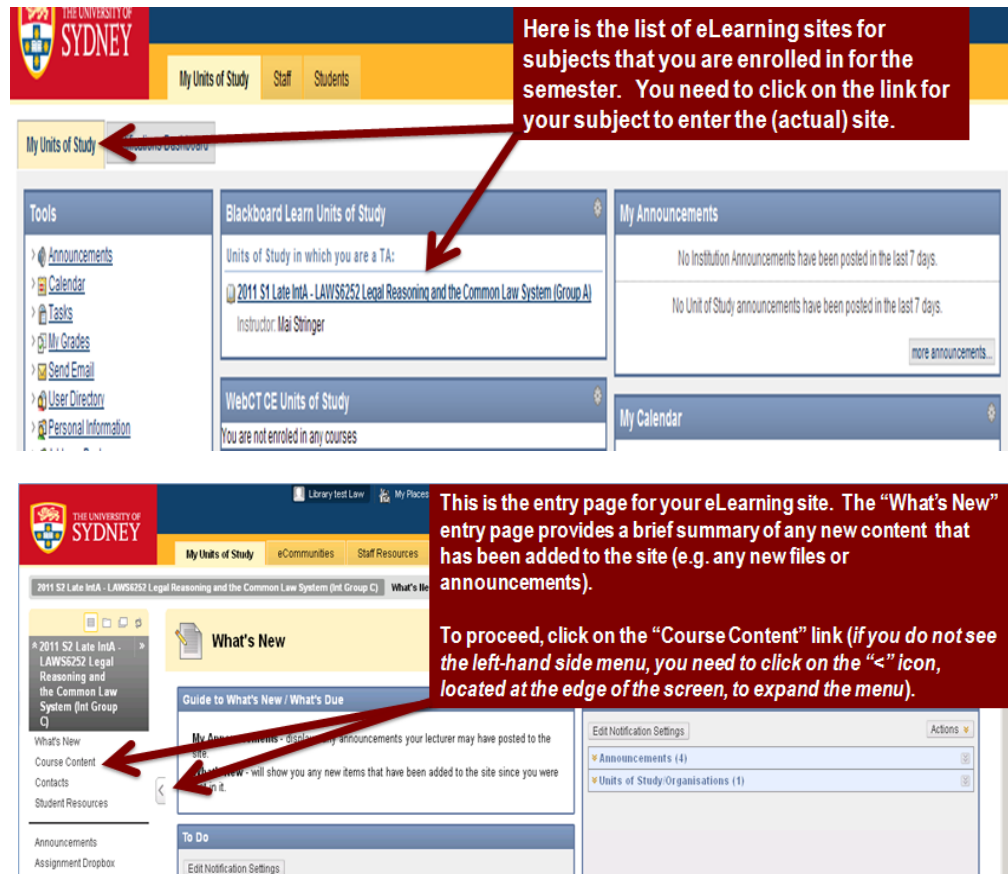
THE UNIVERSITY OF SYDNEY

My Units of Study | Staff | Students

Here is the list of eLearning sites for subjects that you are enrolled in for the semester. You need to click on the link for your subject to enter the (actual) site.

My Units of Study | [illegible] Dashboard

Tools
Announcements
Calendar
Tasks
My Grades
Send Email
User Directory
Personal Information

Blackboard Learn Units of Study
Units of Study in which you are a TA:
2011 S1 Late IntA - LAWS6252 Legal Reasoning and the Common Law System (Group A)
Instructor: Mai Stringer

WebCT CE Units of Study
You are not enroled in any courses

My Announcements
No Institution Announcements have been posted in the last 7 days.
No Unit of Study announcements have been posted in the last 7 days.
more announcements...

My Calendar

THE UNIVERSITY OF SYDNEY

Library test Law | My Places

My Units of Study | eCommunities | Staff Resources

2011 S2 Late IntA - LAWS6252 Legal Reasoning and the Common Law System (Int Group C) | What's New

This is the entry page for your eLearning site. The "What's New" entry page provides a brief summary of any new content that has been added to the site (e.g. any new files or announcements).

To proceed, click on the "Course Content" link (*if you do not see the left-hand side menu, you need to click on the "<" icon, located at the edge of the screen, to expand the menu*).

2011 S2 Late IntA - LAWS6252 Legal Reasoning and the Common Law System (Int Group C)

What's New
Course Content
Contacts
Student Resources

Announcements
Assignment Dropbox

What's New

Guide to What's New / What's Due
My Announcements - display any announcements your lecturer may have posted to the site.
What's New - will show you any new items that have been added to the site since you were last in it.

To Do
Edit Notification Settings

Edit Notification Settings | Actions
Announcements (4)
Units of Study/Organisations (1)